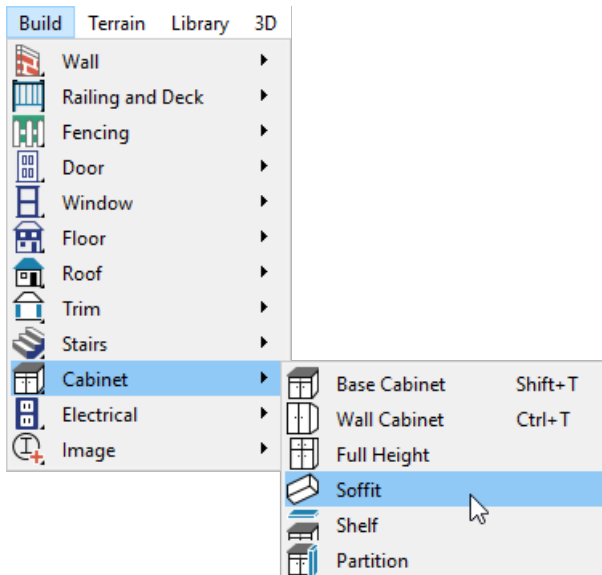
Build Terrain Library 3D

Wall
Railing and Deck
Fencing
Door
Window
Floor
Roof
Trim
Stairs
Cabinet
Electrical
Image

| | |
|---|---|
| Base Cabinet | Shift+T |
| Wall Cabinet | Ctrl+T |
| Full Height | |
| Soffit | |
| Shelf | |
| Partition | |